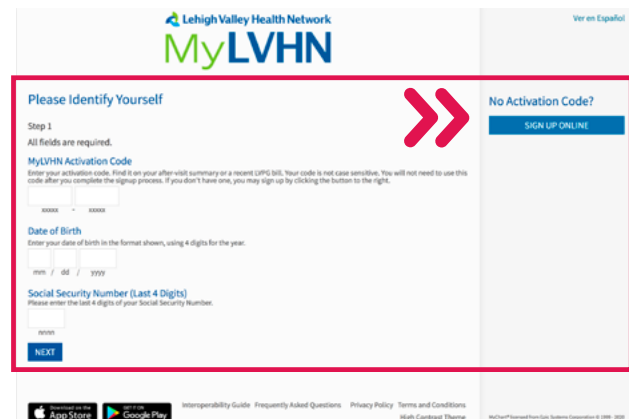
Lehigh Valley Health Network
MyLVHN

Ver en Español

Please Identify Yourself

Step 1

All fields are required.

MyLVHN Activation Code
Enter your activation code. Find it on your after-visit summary or a recent LVPG bill. Your code is not case sensitive. You will not need to use this code after you complete the signup process. If you don't have one, you may sign up by clicking the button to the right.

xxxxx - xxxxx

Date of Birth
Enter your date of birth in the format shown, using 4 digits for the year.

mm / dd / yyyy

Social Security Number (Last 4 Digits)
Please enter the last 4 digits of your Social Security Number.

nnnn

NEXT

No Activation Code?

SIGN UP ONLINE

Download on the App Store

GET IT ON Google Play

Interoperability Guide Frequently Asked Questions Privacy Policy Terms and Conditions High Contrast Theme

MyChart® licensed from Epic Systems Corporation © 1999 - 2020